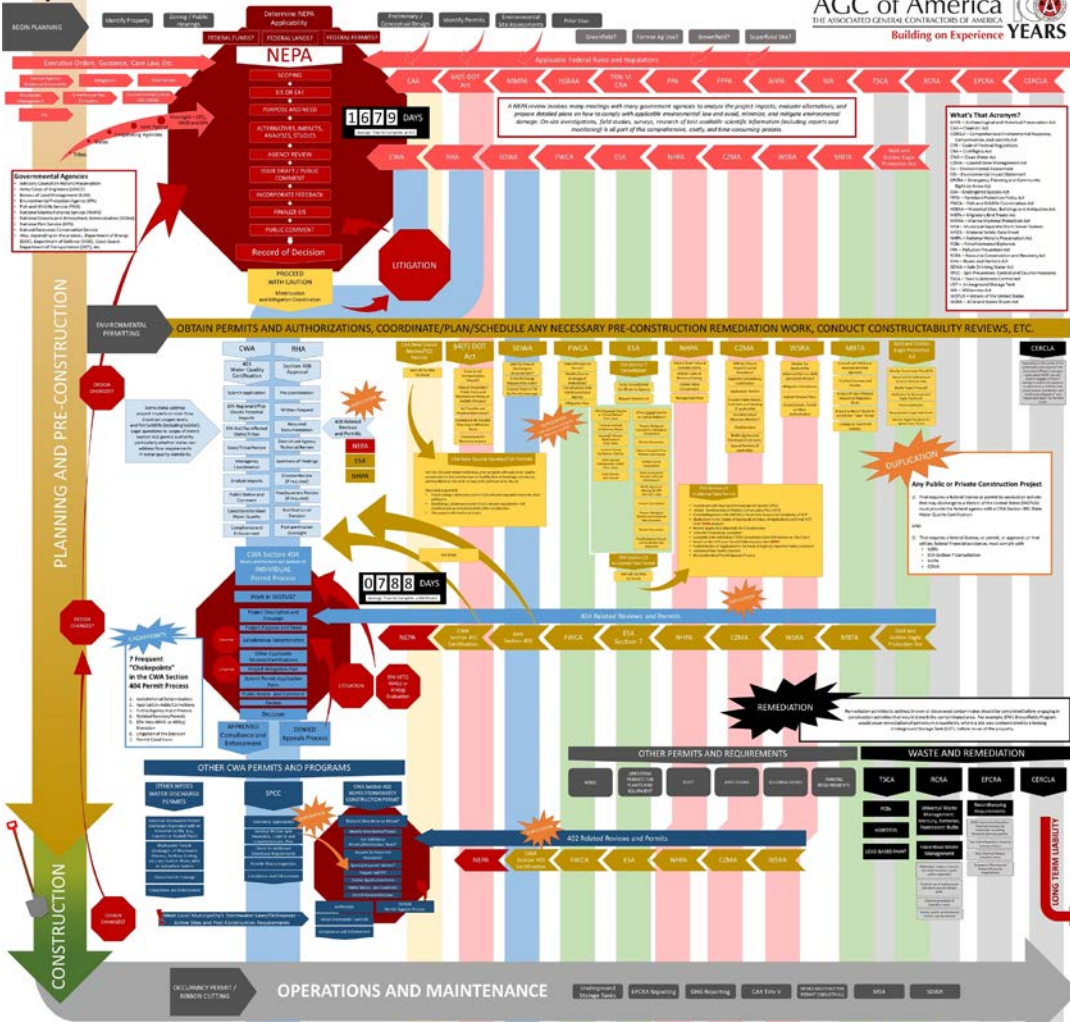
AGC of America
THE ASSOCIATED GENERAL CONTRACTORS OF AMERICA
Building on Experience
YEARS

BEGIN PLANNING
Identify Property
Zoning / Public Hearings
Determine NEPA Applicability
FEDERAL FUNDS?
FEDERAL LANDS?
FEDERAL PERMITS?
Preliminary / Conceptual Design
Identify Permits
Environmental Site Assessments
Prior Use:
Greenfield?
Former Ag Use?
Brownfield?
Superfund Site?

Executive Order, Guidance, Case Law, Etc.
Applicable Federal Rules and Regulations

NEPA
SCOPING
EIS OR EA?
PURPOSE AND NEED
ALTERNATIVES, IMPACTS, ANALYSES, STUDIES
AGENCY REVIEW
ISSUE DRAFT / PUBLIC COMMENT
INCORPORATE FEEDBACK
FINALIZE EIS
PUBLIC COMMENT
Record of Decision
PROCEED WITH CAUTION
LITIGATION

1679 DAYS

CAA
4(f) DOT Act
MMPA
HSBAA
Title VI CRA
PPA
FPPA
AHPA
WA
TSCA
RCRA
EPCRA
CERCLA

CWA
RHA
SDWA
FWCA
ESA
NHPA
CZMA
WSRA
MBTA
Bald and Golden Eagle Protection Act

A NEPA review involves many meetings with many government agencies to analyze the project impacts, evaluate alternatives, and prepare detailed plans on how to comply with applicable environmental law and avoid, minimize, and mitigate environmental damage. On-site investigations, field studies, surveys, research of best available scientific information (including reports and monitoring) is all part of this comprehensive, costly, and time-consuming process.

What's That Acronym?

Governmental Agencies

Integrating Agencies
Tribes

PLANNING AND PRE-CONSTRUCTION

ENVIRONMENTAL PERMITTING
OBTAIN PERMITS AND AUTHORIZATIONS, COORDINATE/PLAN/SCHEDULE ANY NECESSARY PRE-CONSTRUCTION REMEDIATION WORK, CONDUCT CONSTRUCTABILITY REVIEWS, ETC.

DESIGN CHANGES?

CWA
RHA
401 Water Quality Certification
Section 408 Approval

CAA
4(f) DOT Act
SDWA
FWCA
ESA
NHPA
CZMA
WSRA
MBTA
Bald and Golden Eagle Protection Act
CERCLA

NEPA
ESA
NHPA

DUPLICATION
Any Public or Private Construction Project

CWA Section 404
INDIVIDUAL Permit Process
Work in WOTUS?
0788 DAYS

7 Frequent "Chokepoints" in the CWA Section 404 Permit Process

LITIGATION
APPROVED Compliance and Enforcement
DENIED Appeals Process

404 Related Reviews and Permits
NEPA
CWA Section 401 Certification
RHA Section 408
FWCA
ESA Section 7
NHPA
CZMA
WSRA
MBTA
Bald and Golden Eagle Protection Act

REMEDIATION

OTHER PERMITS AND REQUIREMENTS
WASTE AND REMEDIATION
TSCA
RCRA
EPCRA
CERCLA
PCBs
ASBESTOS
LEAD BASED PAINT
LONG TERM LIABILITY

OTHER CWA PERMITS AND PROGRAMS
OTHER NPDES WATER DISCHARGE PERMITS
SPCC
CWA Section 402 NPDES STORMWATER CONSTRUCTION PERMIT

402 Related Reviews and Permits
NEPA
CWA Section 401 Certification
FWCA
ESA
NHPA
CZMA
WSRA

CONSTRUCTION
DESIGN CHANGES?

OCCUPANCY PERMIT / RIBBON CUTTING
OPERATIONS AND MAINTENANCE
Underground Storage Tanks
EPCRA Reporting
GHG Reporting
CAA Title V
SDWA